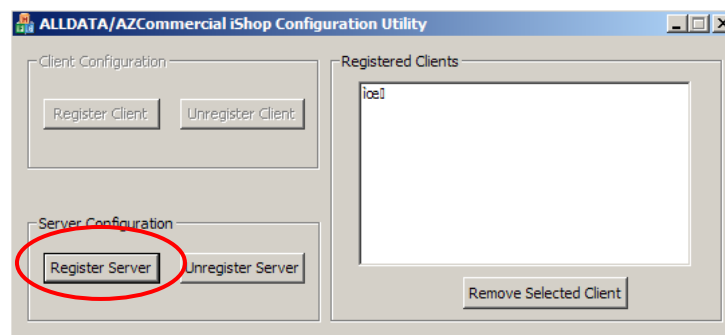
ALLDATA/AZCommercial iShop Configuration Utility

Client Configuration

Register Client

Unregister Client

Registered Clients

ice

Server Configuration

Register Server

Unregister Server

Remove Selected Client